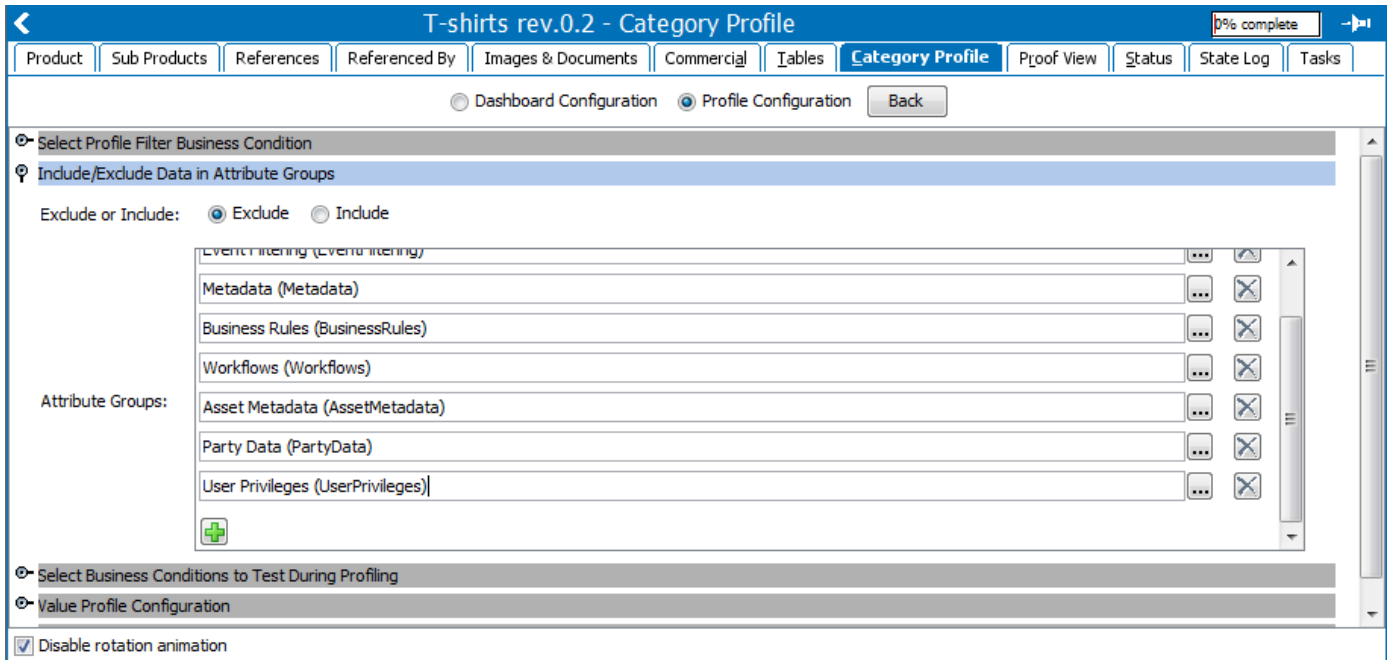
T-shirts rev.0.2 - Category Profile

0% complete

Product | Sub Products | References | Referenced By | Images & Documents | Commercial | Tables | Category Profile | Proof View | Status | State Log | Tasks

Dashboard Configuration  Profile Configuration  Back

Select Profile Filter Business Condition

Include/Exclude Data in Attribute Groups

Exclude or Include:  Exclude  Include

Attribute Groups:

Event Filtering (EventFiltering) ...

Metadata (Metadata) ...

Business Rules (BusinessRules) ...

Workflows (Workflows) ...

Asset Metadata (AssetMetadata) ...

Party Data (PartyData) ...

User Privileges (UserPrivileges) ...

Select Business Conditions to Test During Profiling

Value Profile Configuration

Disable rotation animation